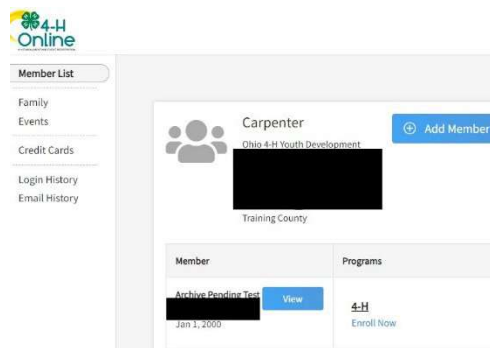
4-H Online

Member List
Family
Events
Credit Cards
Login History
Email History

Carpenter
Ohio 4-H Youth Development
Training County

Add Member

| Member | Programs |
|---|---|
| Archive Pending Test View Jan 1, 2000 | 4-H Enroll Now |